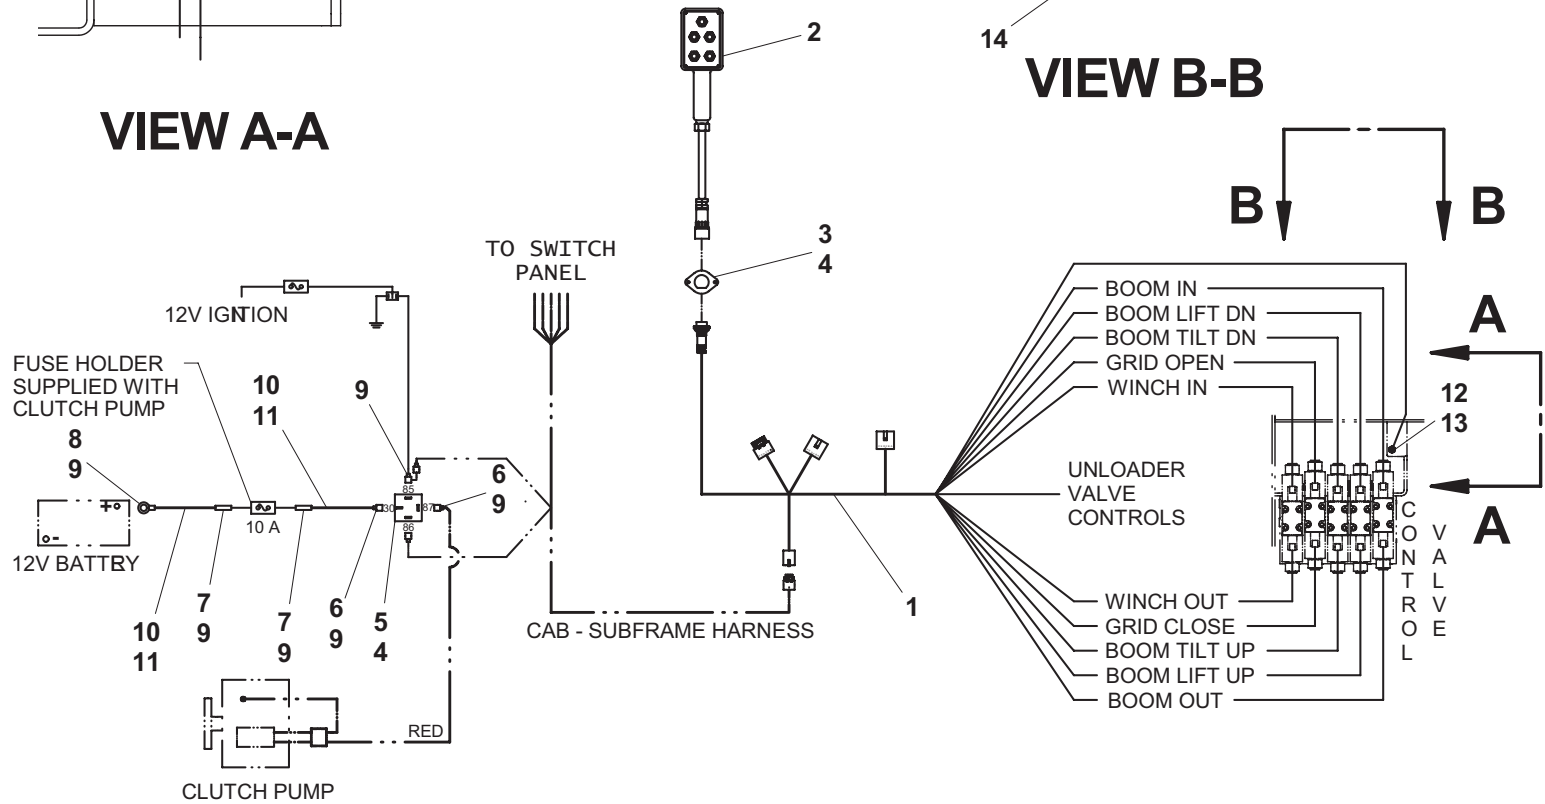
VIEW A-A

2

14

VIEW B-B

B B

3
4

TO SWITCH PANEL

12V IGNTION

FUSE HOLDER SUPPLIED WITH CLUTCH PUMP

10
11

9

8
9

+
-
12V BATTERY

10 A

85
30
87
86

6
9

10
11

7
9

7
9

6
9

5
4

CLUTCH PUMP

RED

CAB - SUBFRAME HARNESS

1

BOOM IN
BOOM LIFT DN
BOOM TILT DN
GRID OPEN
WINCH IN

UNLOADER VALVE CONTROLS

WINCH OUT
GRID CLOSE
BOOM TILT UP
BOOM LIFT UP
BOOM OUT

A

12
13

A

CONTROL VALVE